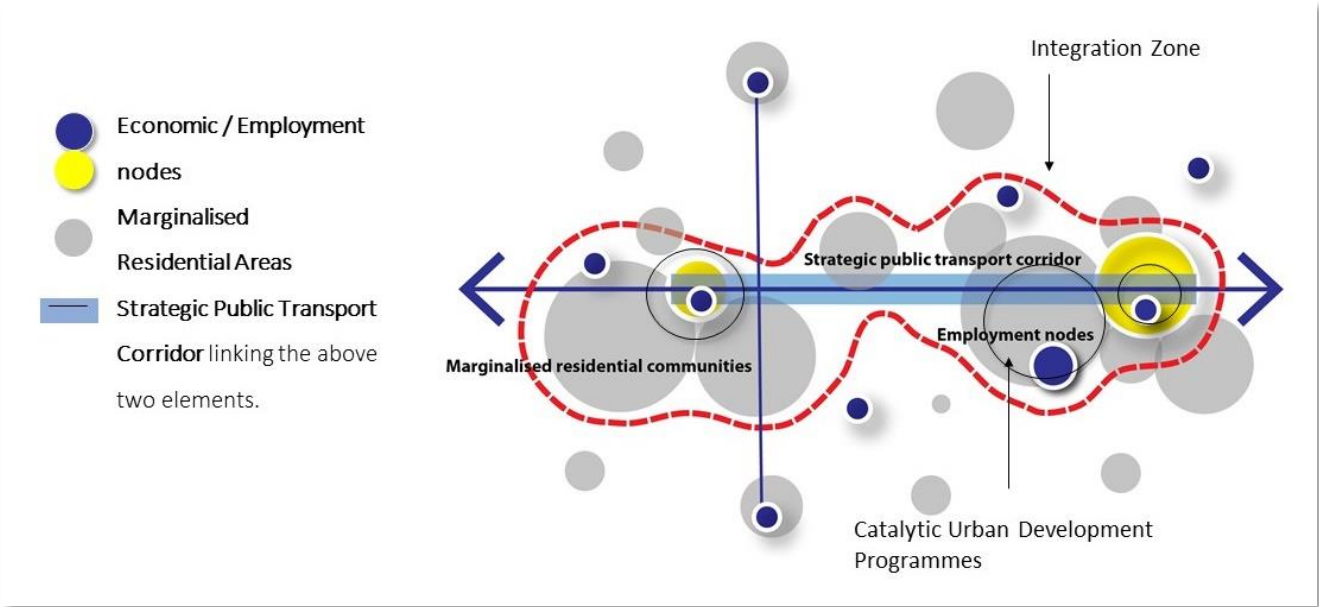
Economic / Employment nodes

Marginalised Residential Areas

Strategic Public Transport Corridor linking the above two elements.

Integration Zone

Strategic public transport corridor

Employment nodes

Marginalised residential communities

Catalytic Urban Development Programmes